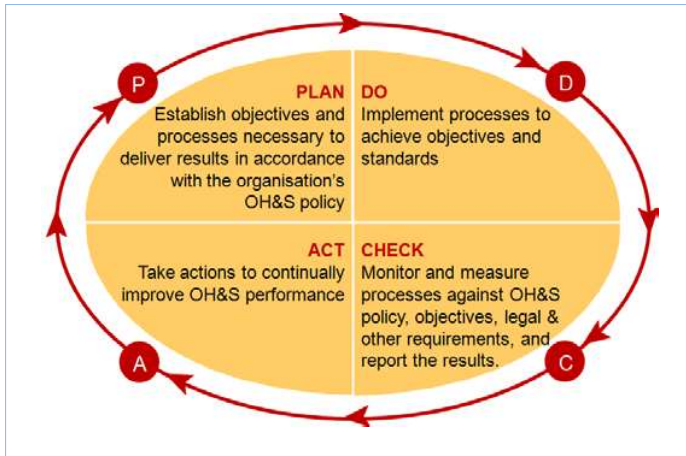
P

PLAN
Establish objectives and processes necessary to deliver results in accordance with the organisation's OH&S policy

D

DO
Implement processes to achieve objectives and standards

ACT
Take actions to continually improve OH&S performance

CHECK
Monitor and measure processes against OH&S policy, objectives, legal & other requirements, and report the results.

A

C